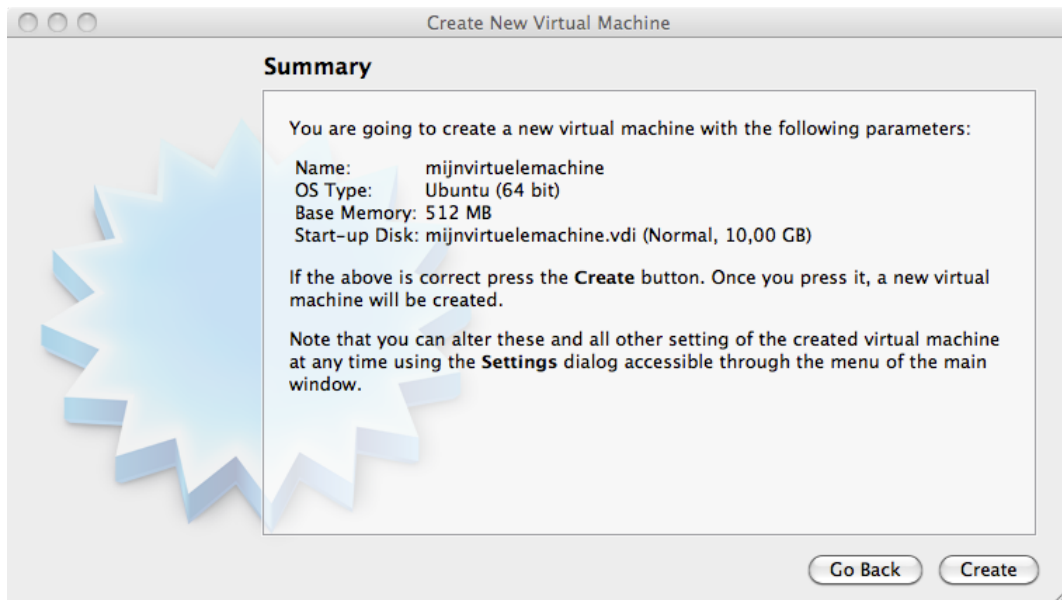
Create New Virtual Machine

Summary

You are going to create a new virtual machine with the following parameters:

| | |
|---|---|
| Name: | mijnvirtuelemachine |
| OS Type: | Ubuntu (64 bit) |
| Base Memory: | 512 MB |
| Start-up Disk: | mijnvirtuelemachine.vdi (Normal, 10,00 GB) |

If the above is correct press the Create button. Once you press it, a new virtual machine will be created.

Note that you can alter these and all other setting of the created virtual machine at any time using the Settings dialog accessible through the menu of the main window.

Go Back
Create